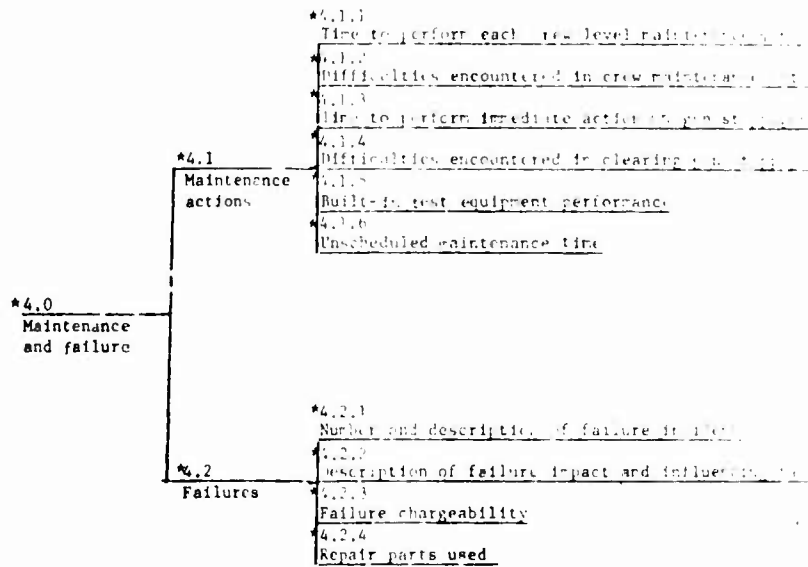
*4.0
Maintenance and failure

*4.1
Maintenance actions

*4.1.1
Time to perform each crew level maint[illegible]

*4.1.2
Difficulties encountered in crew maintenance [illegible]

*4.1.3
Time to perform immediate action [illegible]

*4.1.4
Difficulties encountered in clearing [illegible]

*4.1.5
Built-in test equipment performance

*4.1.6
Unscheduled maintenance time

*4.2
Failures

*4.2.1
Number and description of failure in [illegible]

*4.2.2
Description of failure impact and influence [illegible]

*4.2.3
Failure chargeability

*4.2.4
Repair parts used